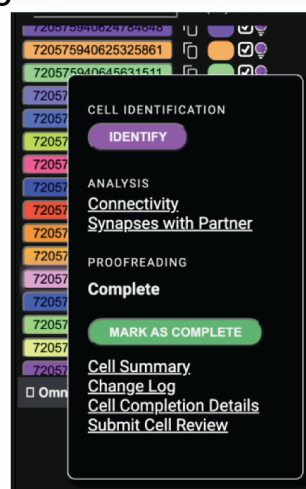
720575940624784848
720575940625325861
720575940645631511
72057
72057
72057
72057
72057
72057
72057
72057
72057
72057
72057
72057
Omn

CELL IDENTIFICATION
IDENTIFY
ANALYSIS
Connectivity
Synapses with Partner
PROOFREADING
Complete
MARK AS COMPLETE
Cell Summary
Change Log
Cell Completion Details
Submit Cell Review